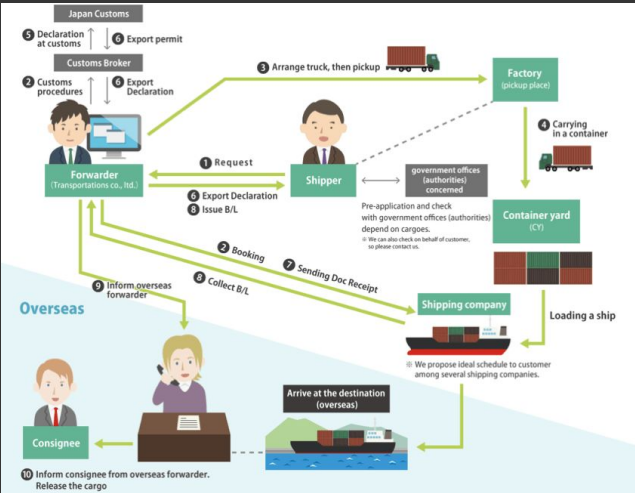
Japan Customs

5 Declaration at customs

6 Export permit

Customs Broker

2 Customs procedures

6 Export Declaration

3 Arrange truck, then pickup

Factory
(pickup place)

4 Carrying in a container

Forwarder
(Transportations co., ltd.)

1 Request

Shipper

government offices (authorities) concerned

6 Export Declaration
8 Issue B/L

Pre-application and check with government offices (authorities) depend on cargoes.
※ We can also check on behalf of customer, so please contact us.

Container yard
(CY)

2 Booking

7 Sending Doc Receipt

8 Collect B/L

9 Inform overseas forwarder

Overseas

Shipping company

Loading a ship

※ We propose ideal schedule to customer among several shipping companies.

Arrive at the destination
(overseas)

Consignee

10 Inform consignee from overseas forwarder. Release the cargo